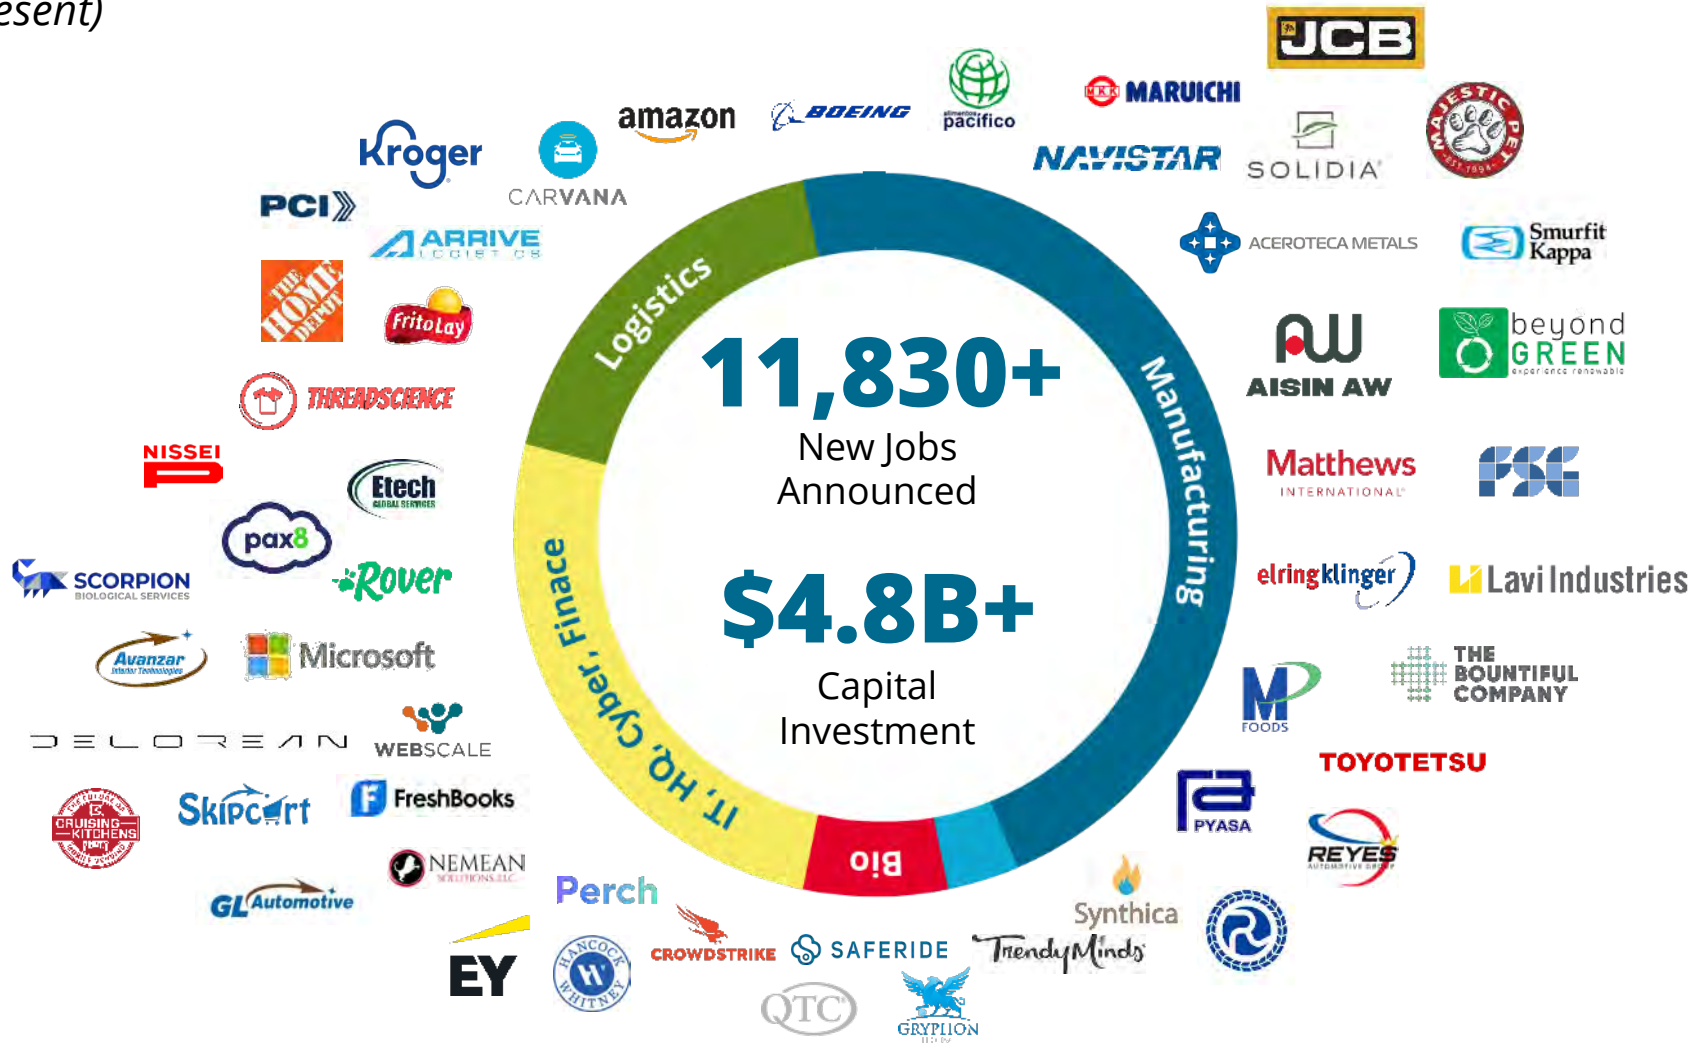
esent)

11,830+
New Jobs
Announced

$4.8B+
Capital
Investment

Logistics
Manufacturing
Bio
IT, HQ, Cyber, Finace

JCB
MARUICHI
NAVISTAR
SOLIDIA
MAJESTIC PET
alimentos pacifico
BOEING
amazon
CARVANA
Kroger
PCI
ARRIVE LOGISTICS
THE HOME DEPOT
FritoLay
THREADSCIENCE
NISSEI
Etech GLOBAL SERVICES
pax8
Rover
SCORPION BIOLOGICAL SERVICES
Avanzar Interior Technologies
Microsoft
DELOREAN
WEBSCALE
CRUISING KITCHENS
Skipcart
FreshBooks
NEMEAN SOLUTIONS, LLC
GL Automotive
Perch
EY
HANCOCK WHITNEY
CROWDSTRIKE
SAFERIDE
QTC
GRYPHON
TrendyMinds
Synthica
ACEROTECA METALS
Smurfit Kappa
AISIN AW
beyond GREEN
Matthews INTERNATIONAL
FSG
elringklinger
Lavi Industries
M FOODS
THE BOUNTIFUL COMPANY
TOYOTETSU
PYASA
REYES